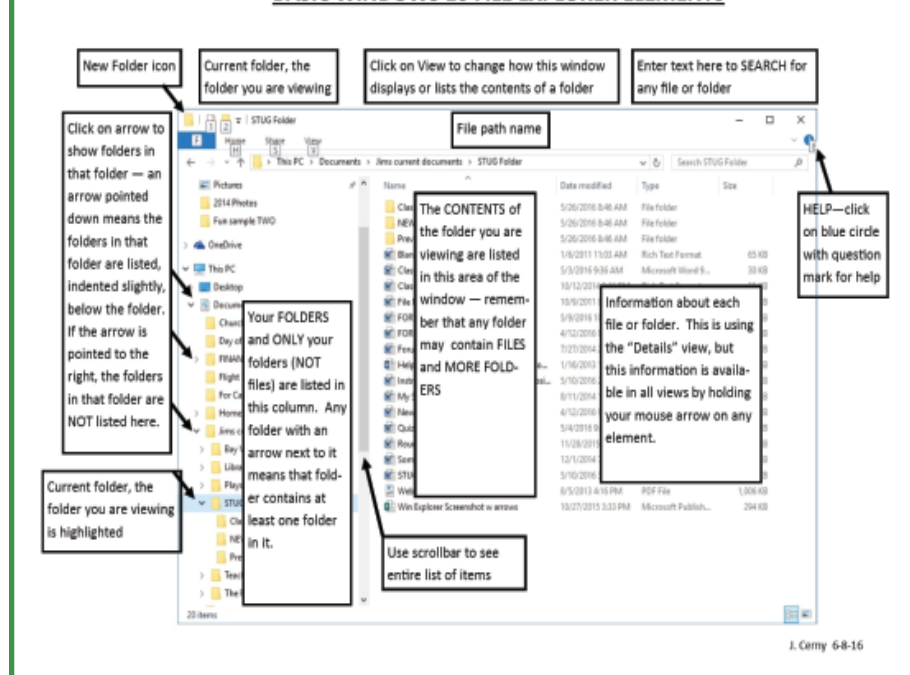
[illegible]

New Folder icon

Current folder, the folder you are viewing

Click on View to change how this window displays or lists the contents of a folder

Enter text here to SEARCH for any file or folder

Click on arrow to show folders in that folder — an arrow pointed down means the folders in that folder are listed, indented slightly, below the folder. If the arrow is pointed to the right, the folders in that folder are NOT listed here.

STUG Folder

Home Share View

File path name

This PC > Documents > Jims current documents > STUG Folder

Search STUG Folder

HELP—click on blue circle with question mark for help

Pictures
2014 Photos
Fun sample TWO
OneDrive
This PC
Desktop
Documents

Name | Date modified | Type | Size

The CONTENTS of the folder you are viewing are listed in this area of the window — remember that any folder may contain FILES and MORE FOLDERS

Your FOLDERS and ONLY your folders (NOT files) are listed in this column. Any folder with an arrow next to it means that folder contains at least one folder in it.

Information about each file or folder. This is using the "Details" view, but this information is available in all views by holding your mouse arrow on any element.

5/26/2016 8:46 AM File folder
5/26/2016 8:46 AM File folder
5/26/2016 8:46 AM File folder
1/6/2011 11:03 AM Rich Text Format 65 KB
5/3/2016 9:36 AM Microsoft Word 9... 30 KB

Current folder, the folder you are viewing is highlighted

Use scrollbar to see entire list of items

8/5/2013 4:16 PM PDF File 1,006 KB
Win Explorer Screenshot w arrows 10/27/2015 3:33 PM Microsoft Publish... 294 KB

20 items

J. Cerny 6-8-16